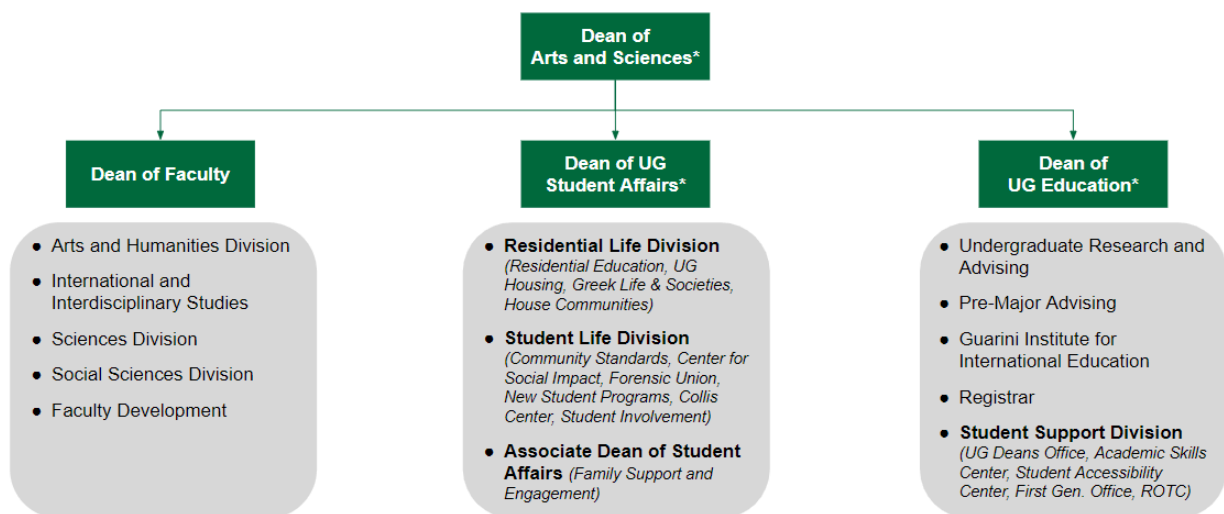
Dean of Arts and Sciences*

Dean of Faculty

Dean of UG Student Affairs*

Dean of UG Education*

- Arts and Humanities Division
- International and Interdisciplinary Studies
- Sciences Division
- Social Sciences Division
- Faculty Development

- Residential Life Division (Residential Education, UG Housing, Greek Life & Societies, House Communities)
- Student Life Division (Community Standards, Center for Social Impact, Forensic Union, New Student Programs, Collis Center, Student Involvement)
- Associate Dean of Student Affairs (Family Support and Engagement)

- Undergraduate Research and Advising
- Pre-Major Advising
- Guarini Institute for International Education
- Registrar
- Student Support Division (UG Deans Office, Academic Skills Center, Student Accessibility Center, First Gen. Office, ROTC)